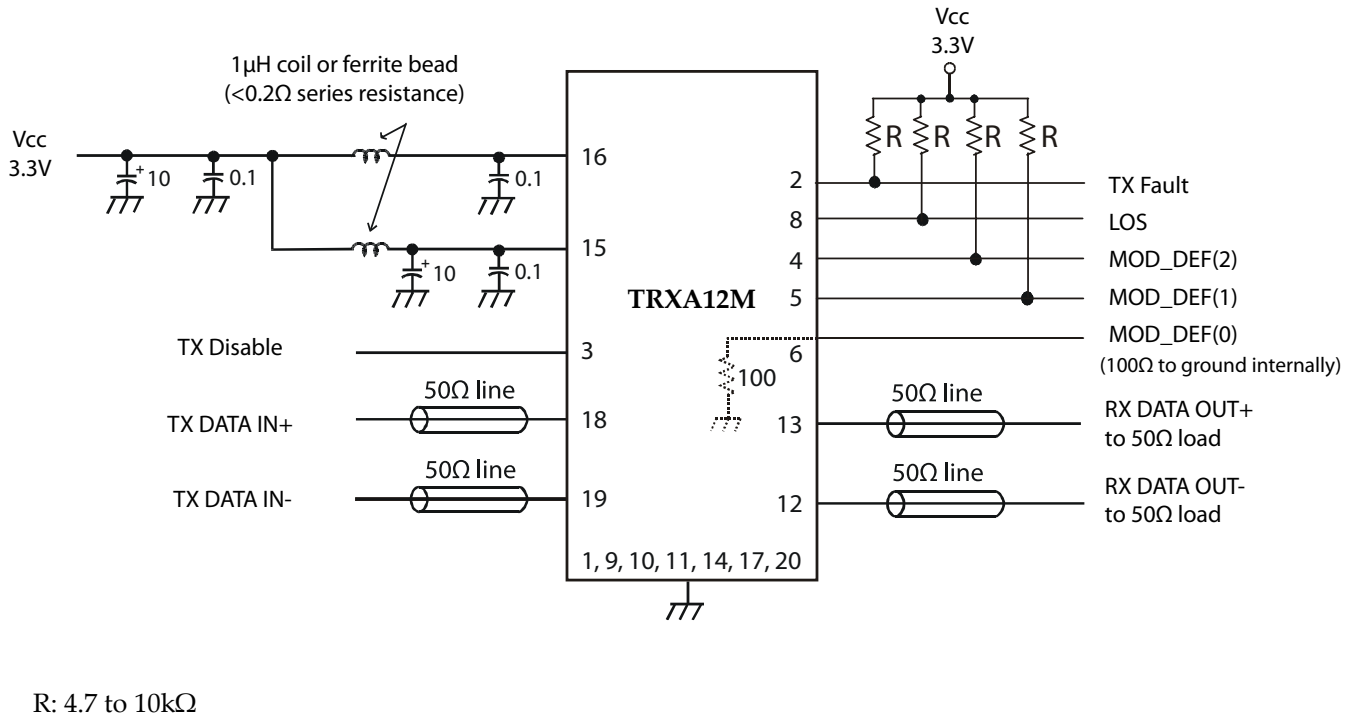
Vcc
3.3V

1µH coil or ferrite bead
(<0.2Ω series resistance)

Vcc
3.3V

+ 10

0.1

0.1

16

+ 10

0.1

15

R R R R

2 TX Fault
8 LOS
4 MOD_DEF(2)
5 MOD_DEF(1)
MOD_DEF(0)
(100Ω to ground internally)

TRXA12M

TX Disable 3

6

100

50Ω line

TX DATA IN+ 18

50Ω line

13 RX DATA OUT+
to 50Ω load

50Ω line

TX DATA IN- 19

50Ω line

12 RX DATA OUT-
to 50Ω load

1, 9, 10, 11, 14, 17, 20

R: 4.7 to 10kΩ